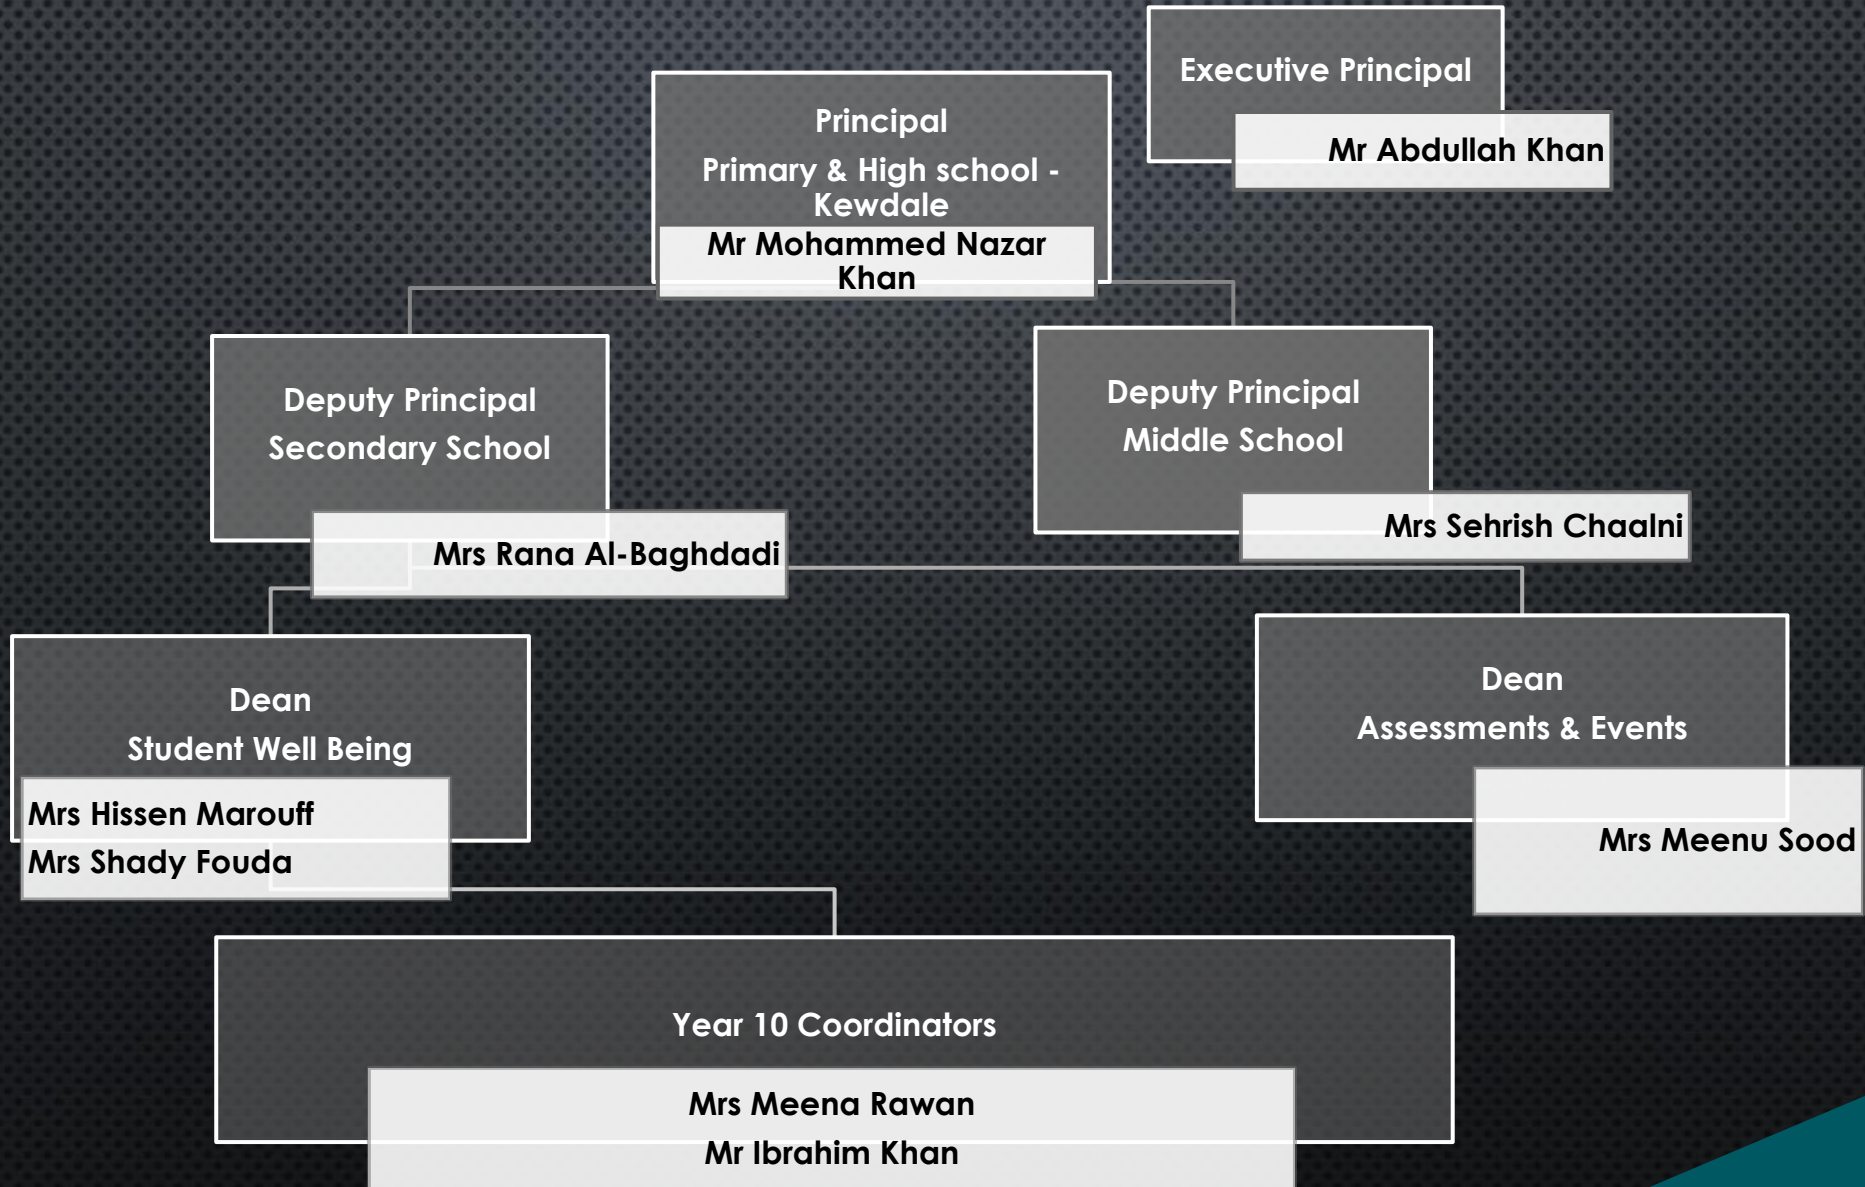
Executive Principal

Mr Abdullah Khan

Principal

Primary & High school - Kewdale

Mr Mohammed Nazar Khan

Deputy Principal

Secondary School

Mrs Rana Al-Baghdadi

Deputy Principal

Middle School

Mrs Sehrish Chaalni

Dean

Student Well Being

Mrs Hissen Marouff

Mrs Shady Fouda

Dean

Assessments & Events

Mrs Meenu Sood

Year 10 Coordinators

Mrs Meena Rawan

Mr Ibrahim Khan